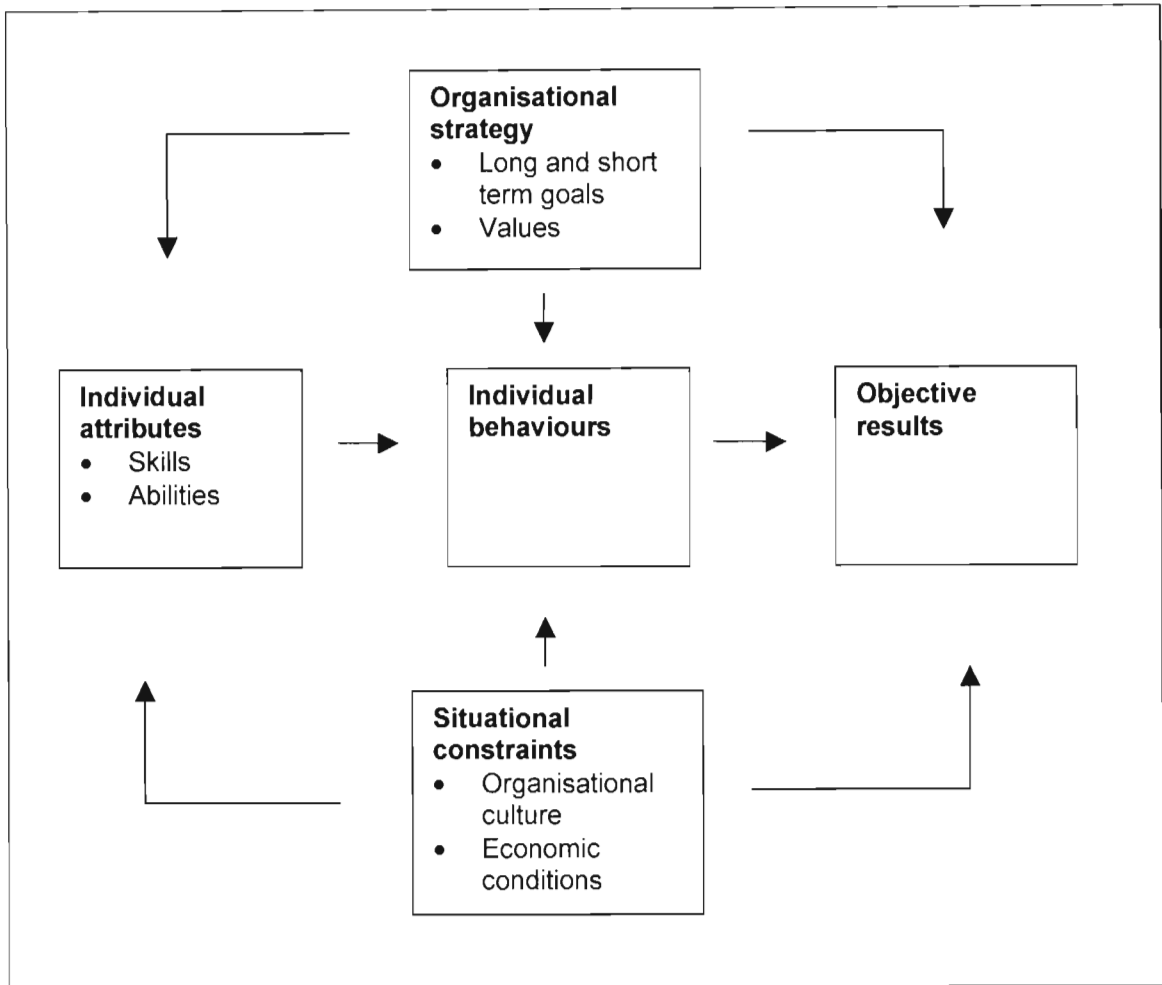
**Organisational strategy**
- Long and short term goals
- Values

**Individual attributes**
- Skills
- Abilities

**Individual behaviours**

**Objective results**

**Situational constraints**
- Organisational culture
- Economic conditions